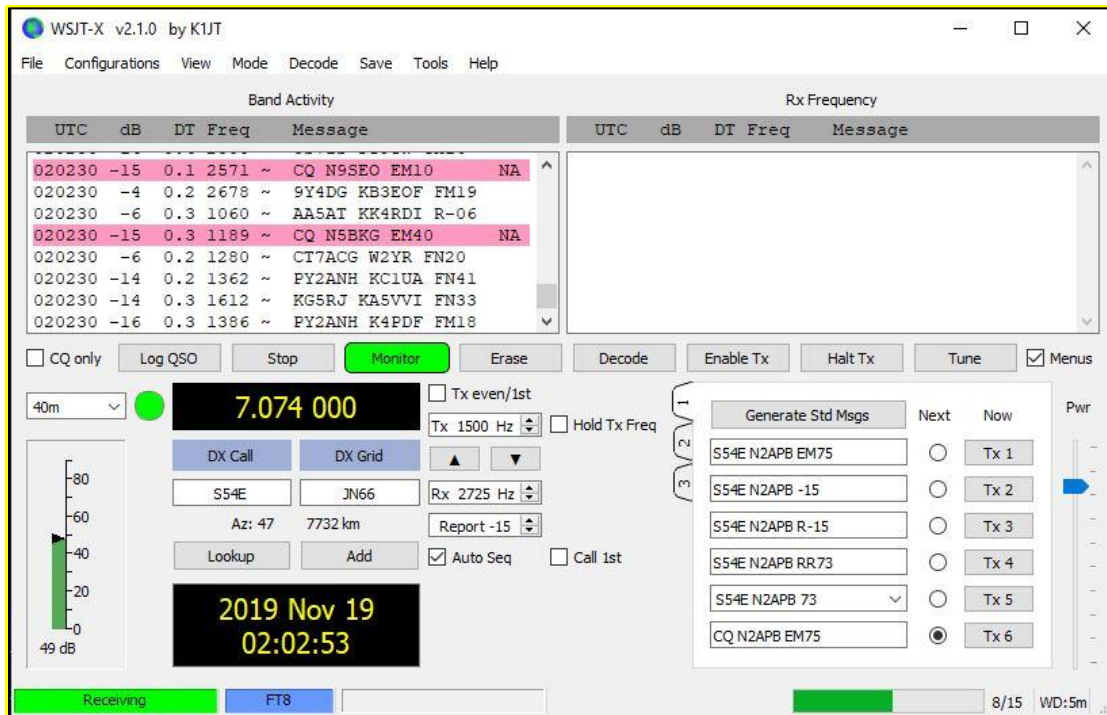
WSJT-X v2.1.0 by K1JT

File Configurations View Mode Decode Save Tools Help

Band Activity

| UTC | dB | DT | Freq | Message |
|---|---|---|---|---|
| 020230 | -15 | 0.1 | 2571 ~ | CQ N9SEO EM10 NA |
| 020230 | -4 | 0.2 | 2678 ~ | 9Y4DG KB3EOF FM19 |
| 020230 | -6 | 0.3 | 1060 ~ | AA5AT KK4RDI R-06 |
| 020230 | -15 | 0.3 | 1189 ~ | CQ N5BKG EM40 NA |
| 020230 | -6 | 0.2 | 1280 ~ | CT7ACG W2YR FN20 |
| 020230 | -14 | 0.2 | 1362 ~ | PY2ANH KC1UA FN41 |
| 020230 | -14 | 0.3 | 1612 ~ | KG5RJ KA5VVI FN33 |
| 020230 | -16 | 0.3 | 1386 ~ | PY2ANH K4PDF FM18 |

Rx Frequency

| UTC | dB | DT | Freq | Message |
|---|---|---|---|---|

CQ only Log QSO Stop Monitor Erase Decode Enable Tx Halt Tx Tune Menus

40m

7.074 000

Tx even/1st

Tx 1500 Hz

Hold Tx Freq

DX Call DX Grid

S54E JN66

Rx 2725 Hz

Az: 47 7732 km

Report -15

Lookup Add

Auto Seq Call 1st

-80
-60
-40
-20
-0
49 dB

2019 Nov 19
02:02:53

1 2 3

Generate Std Msgs Next Now

S54E N2APB EM75 Tx 1
S54E N2APB -15 Tx 2
S54E N2APB R-15 Tx 3
S54E N2APB RR73 Tx 4
S54E N2APB 73 Tx 5
CQ N2APB EM75 Tx 6

Pwr

Receiving FT8 8/15 WD:5m